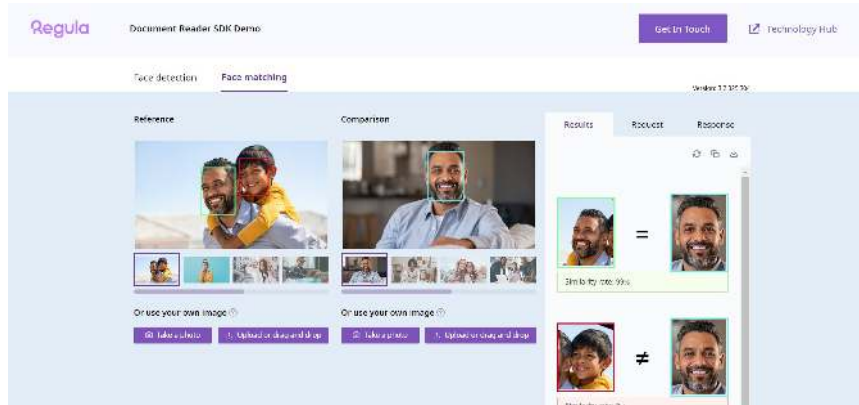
Regula

Document Reader SDK Demo

Get in Touch

Technology Hub

Face detection

Face matching

Version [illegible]

Reference

Comparison

Results

Request

Response

=

Similarity rate: 99%

≠

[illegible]

Or use your own image

Take a photo

Upload or drag and drop

Or use your own image

Take a photo

Upload or drag and drop